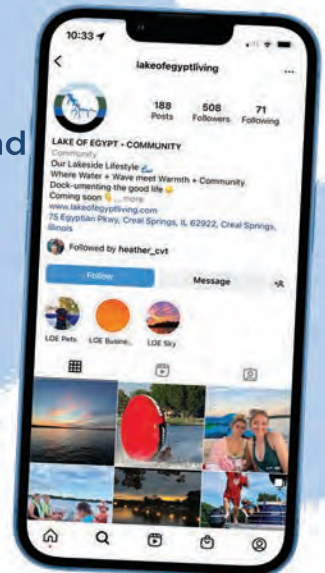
nd

10:33

lakeofegyptliving

188 Posts
508 Followers
71 Following

LAKE OF EGYPT - COMMUNITY
Community
Our Lakeside Lifestyle
Where Water + Wave meet Warmth + Community.
Dock-umenting the good life
Coming soon ... more
www.lakeofegyptliving.com
75 Egyptian Pkwy, Creal Springs, IL 62922, Creal Springs, Illinois

Followed by heather_cvt

Follow
Message

LOE Pets
LOE Busine...
LOE Sky